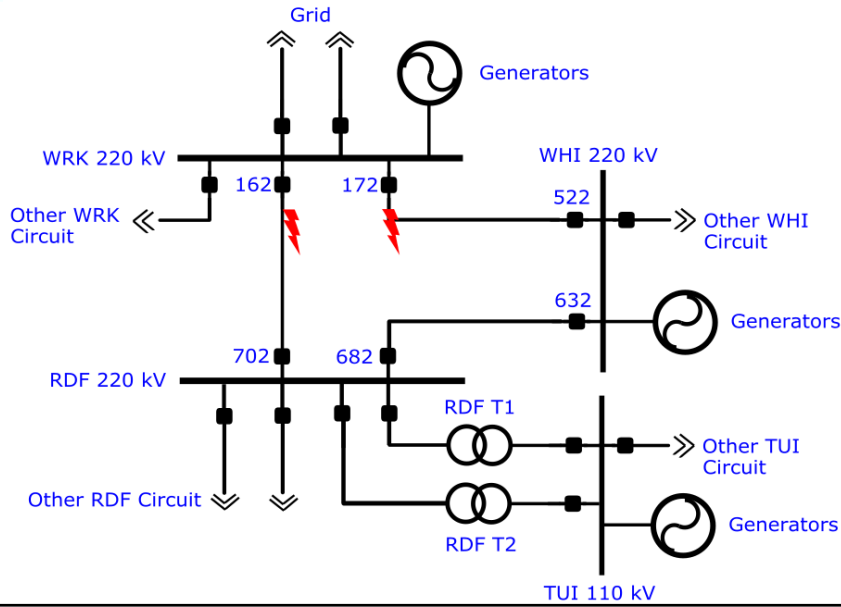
Grid

Generators

WRK 220 kV

162

172

WHI 220 kV

Other WRK Circuit

522

Other WHI Circuit

632

Generators

702

682

RDF 220 kV

RDF T1

Other TUI Circuit

Other RDF Circuit

RDF T2

Generators

TUI 110 kV